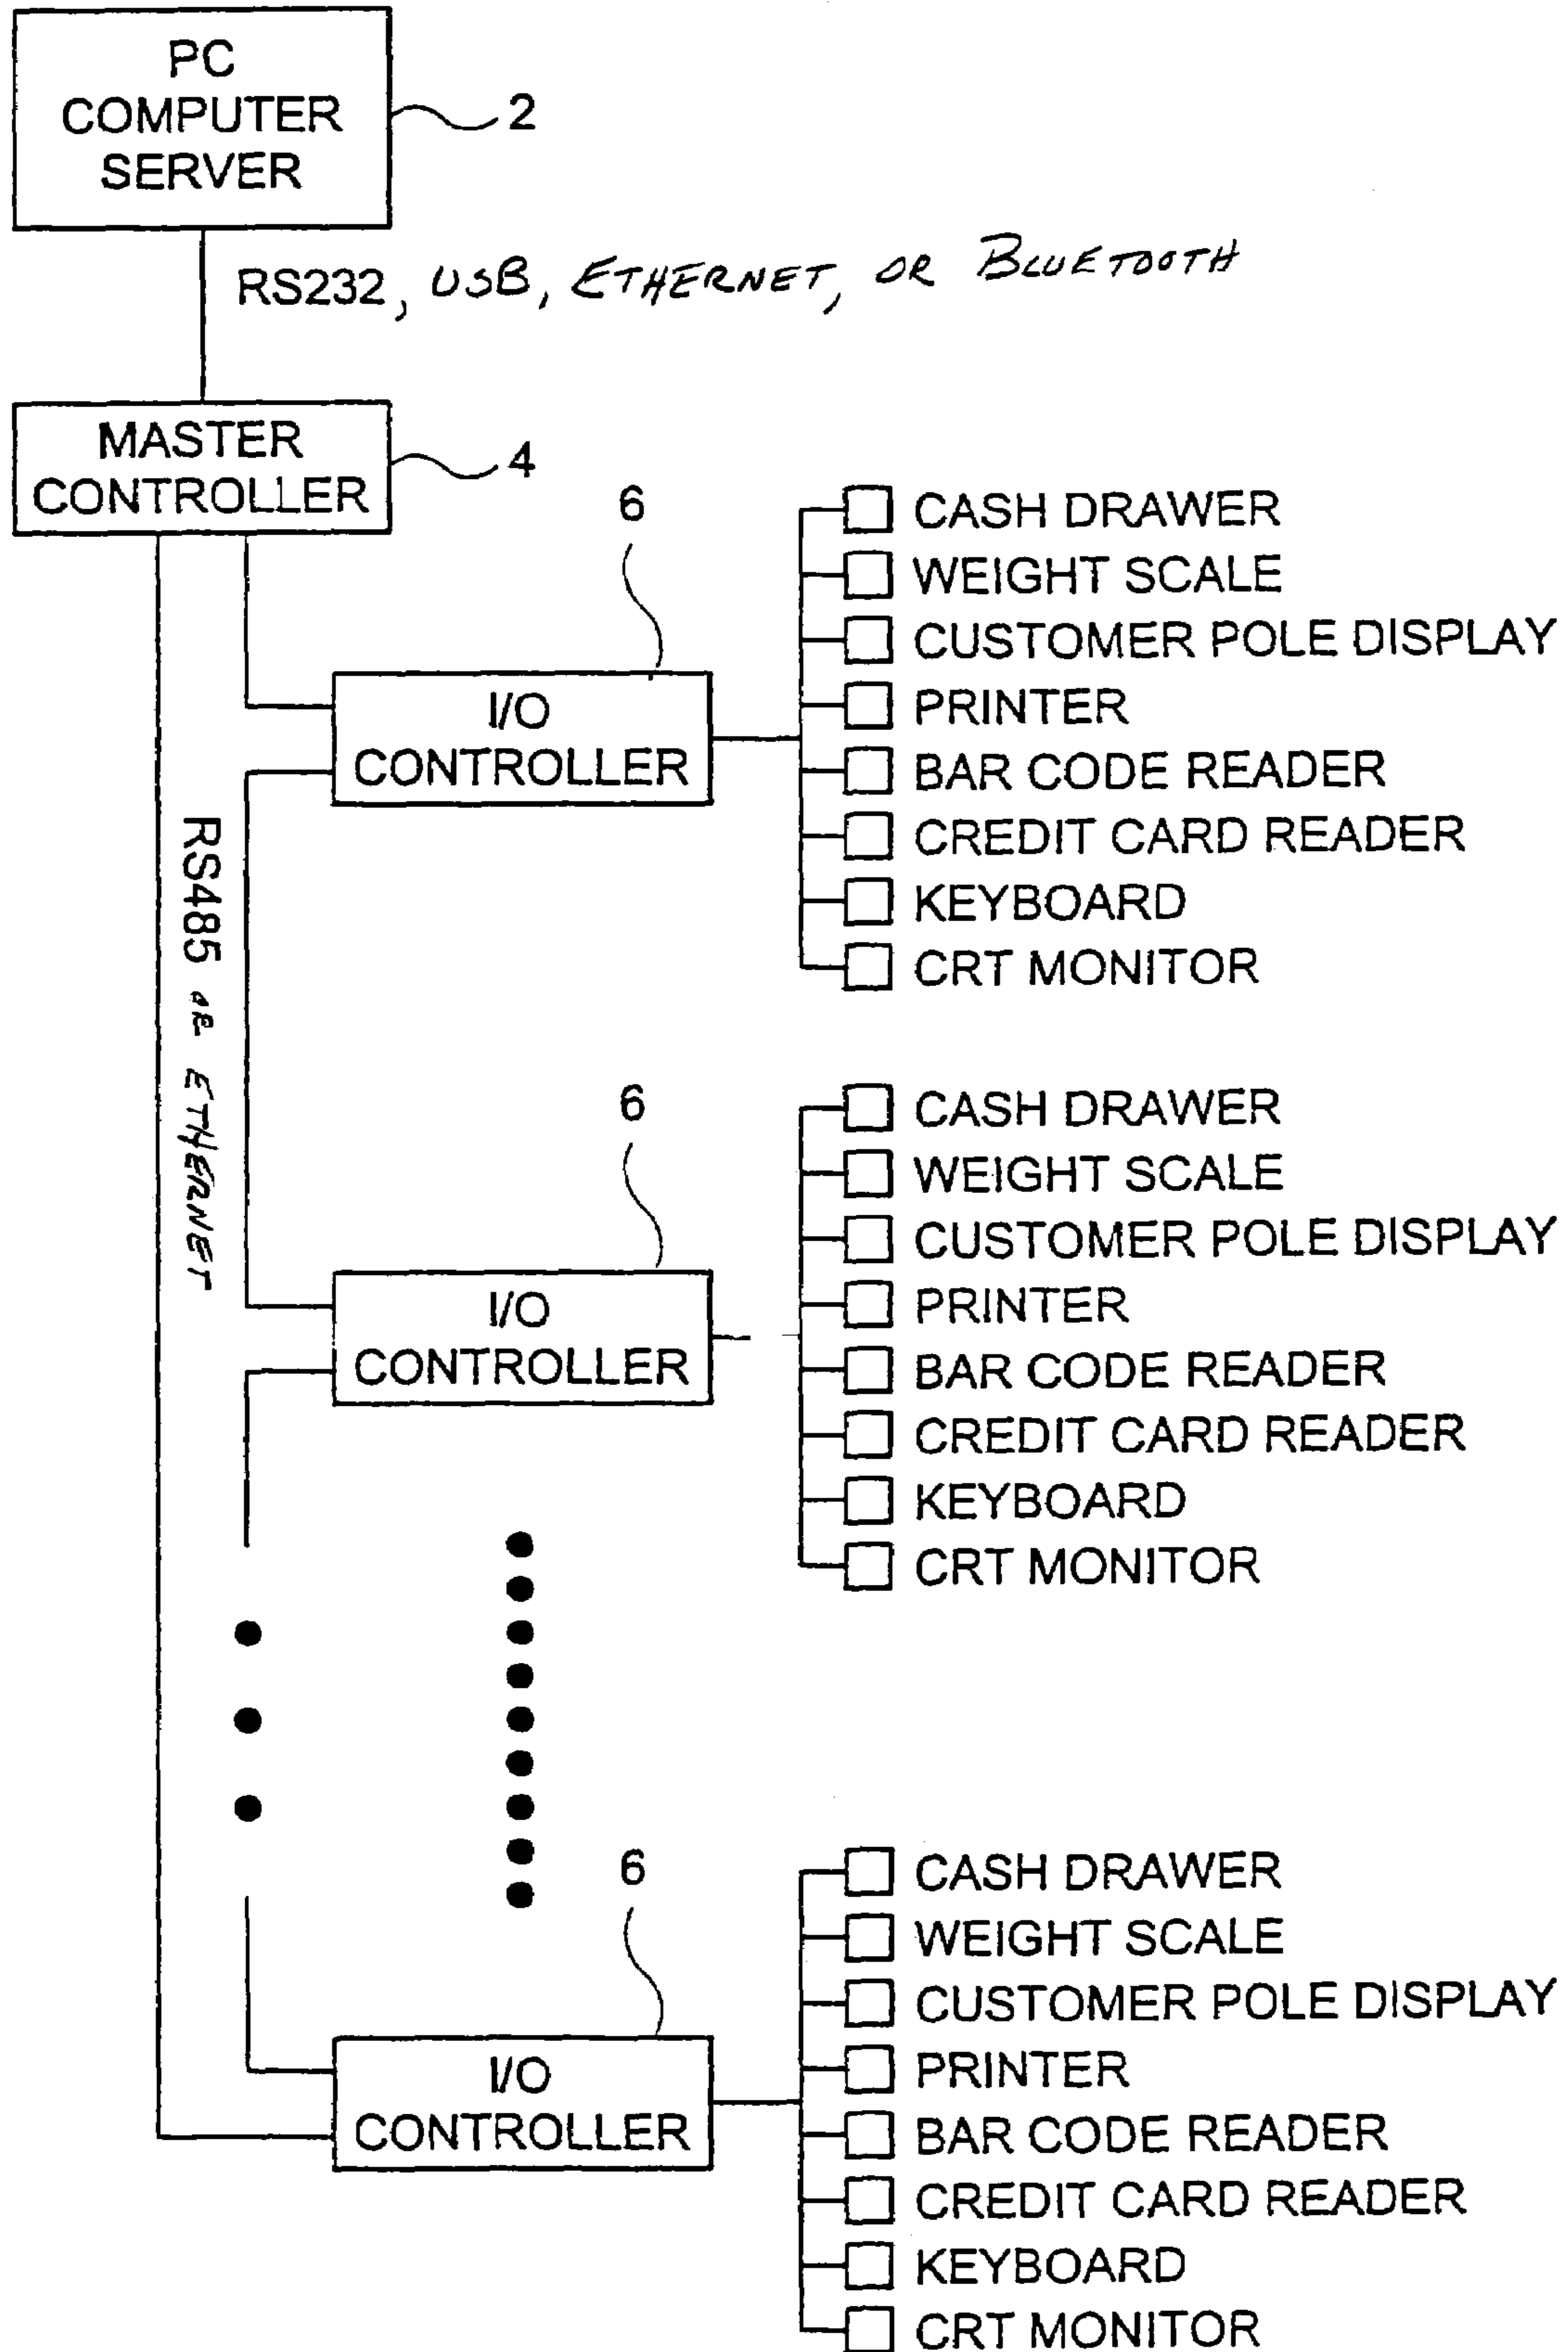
PC COMPUTER SERVER

2

RS232, USB, ETHERNET, OR BLUETOOTH

MASTER CONTROLLER

4

RS485 OR ETHERNET

6

I/O CONTROLLER

CASH DRAWER
WEIGHT SCALE
CUSTOMER POLE DISPLAY
PRINTER
BAR CODE READER
CREDIT CARD READER
KEYBOARD
CRT MONITOR

6

I/O CONTROLLER

CASH DRAWER
WEIGHT SCALE
CUSTOMER POLE DISPLAY
PRINTER
BAR CODE READER
CREDIT CARD READER
KEYBOARD
CRT MONITOR

6

I/O CONTROLLER

CASH DRAWER
WEIGHT SCALE
CUSTOMER POLE DISPLAY
PRINTER
BAR CODE READER
CREDIT CARD READER
KEYBOARD
CRT MONITOR